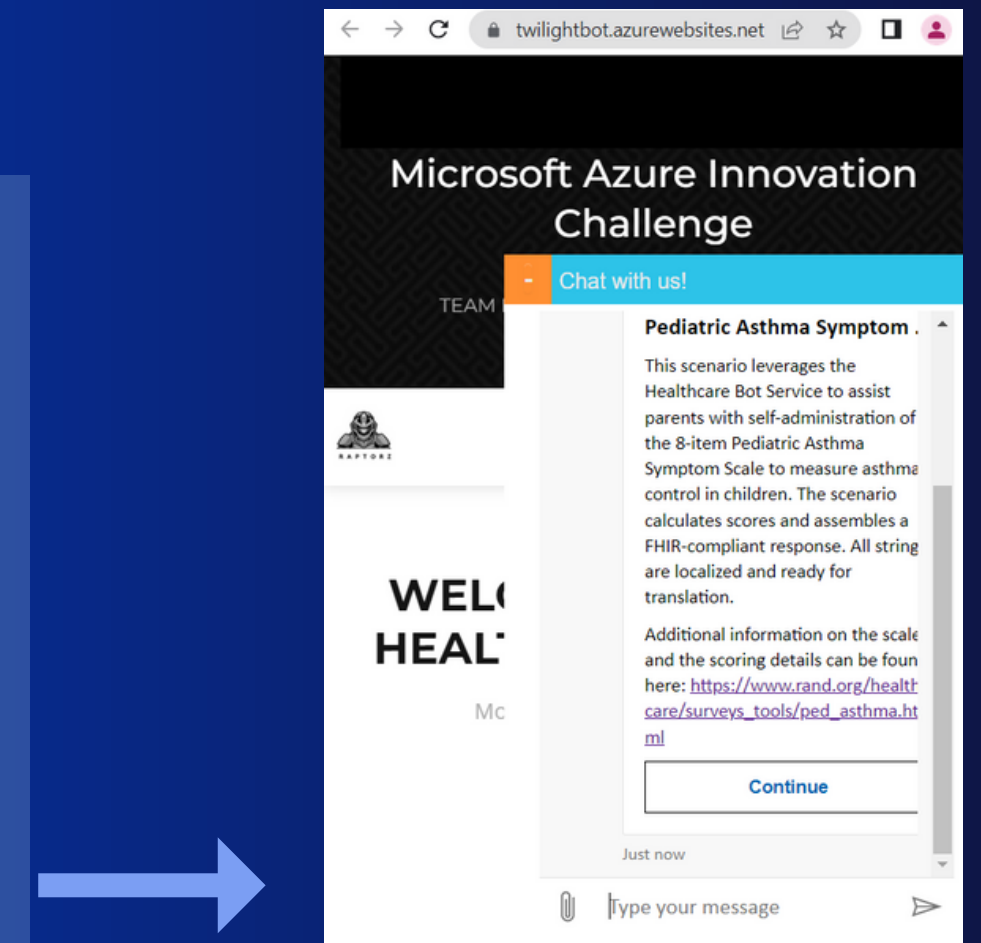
twilightbot.azurewebsites.net

Microsoft Azure Innovation Challenge

TEAM

RAPTORZ

WEL
HEAL

Mc

- Chat with us!

Pediatric Asthma Symptom .

This scenario leverages the Healthcare Bot Service to assist parents with self-administration of the 8-item Pediatric Asthma Symptom Scale to measure asthma control in children. The scenario calculates scores and assembles a FHIR-compliant response. All string are localized and ready for translation.

Additional information on the scale and the scoring details can be foun here: https://www.rand.org/health care/surveys_tools/ped_asthma.html

Continue

Just now

Type your message